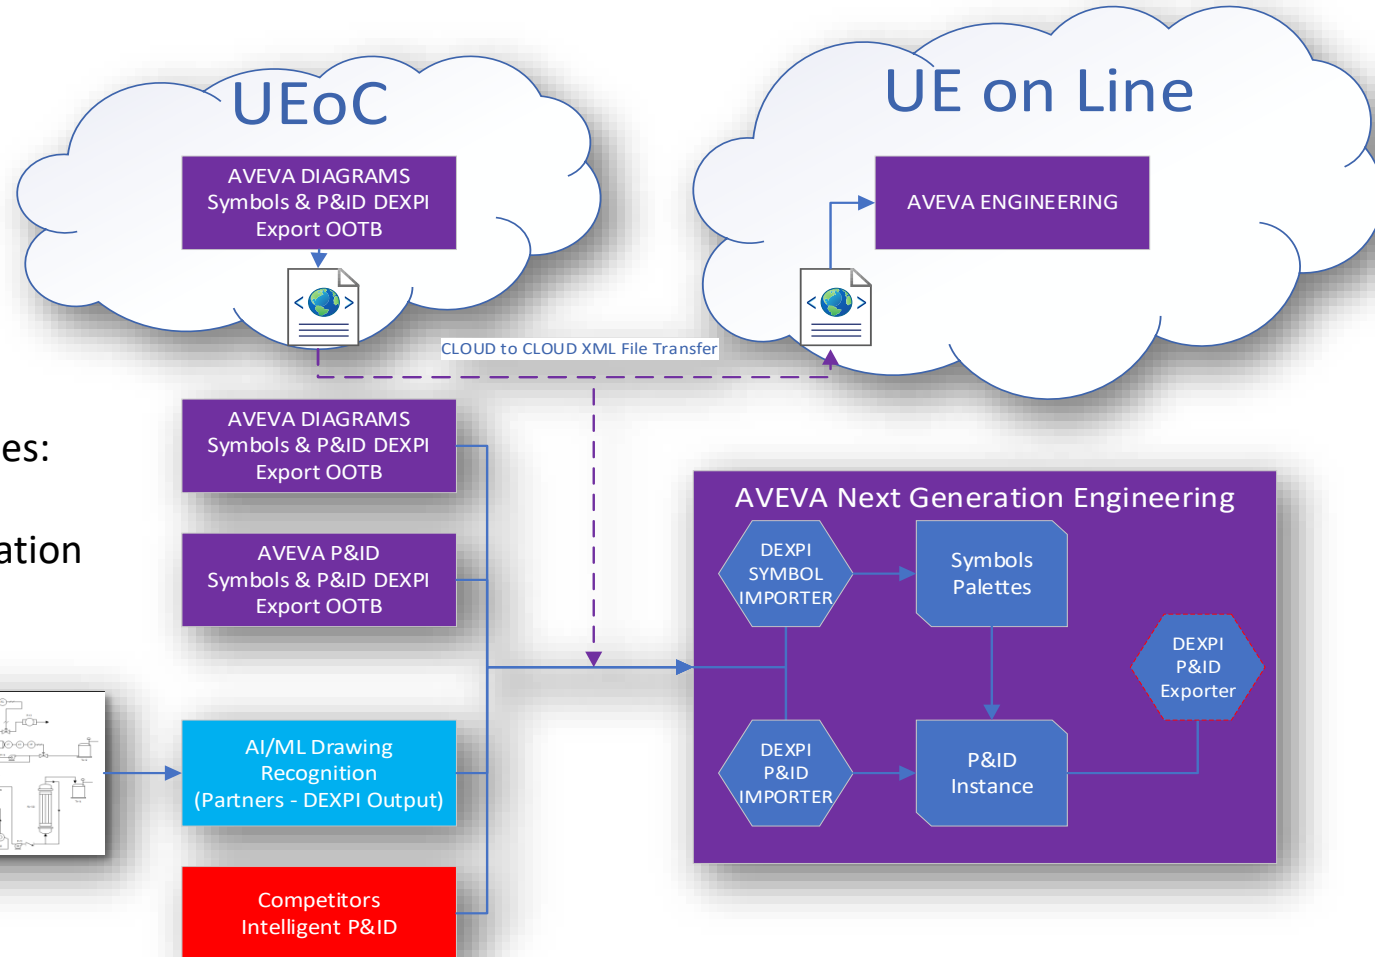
UEoC

AVEVA DIAGRAMS Symbols & P&ID DEXPI Export OOTB

UE on Line

AVEVA ENGINEERING

CLOUD to CLOUD XML File Transfer

es:

ation

AVEVA DIAGRAMS Symbols & P&ID DEXPI Export OOTB

AVEVA P&ID Symbols & P&ID DEXPI Export OOTB

AI/ML Drawing Recognition (Partners - DEXPI Output)

Competitors Intelligent P&ID

AVEVA Next Generation Engineering

DEXPI SYMBOL IMPORTER

Symbols Palettes

DEXPI P&ID Exporter

DEXPI P&ID IMPORTER

P&ID Instance